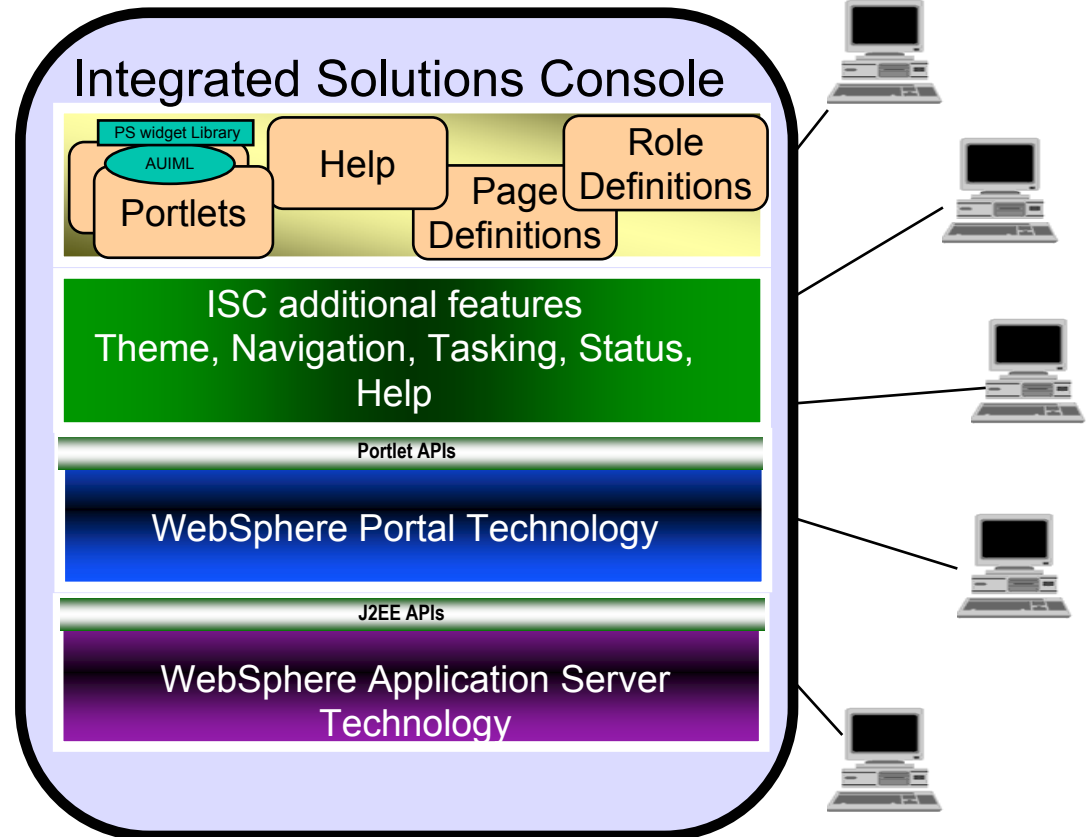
Integrated Solutions Console

PS widget Library

AUIML

Portlets

Help

Page Definitions

Role Definitions

ISC additional features
Theme, Navigation, Tasking, Status, Help

Portlet APIs

WebSphere Portal Technology

J2EE APIs

WebSphere Application Server Technology